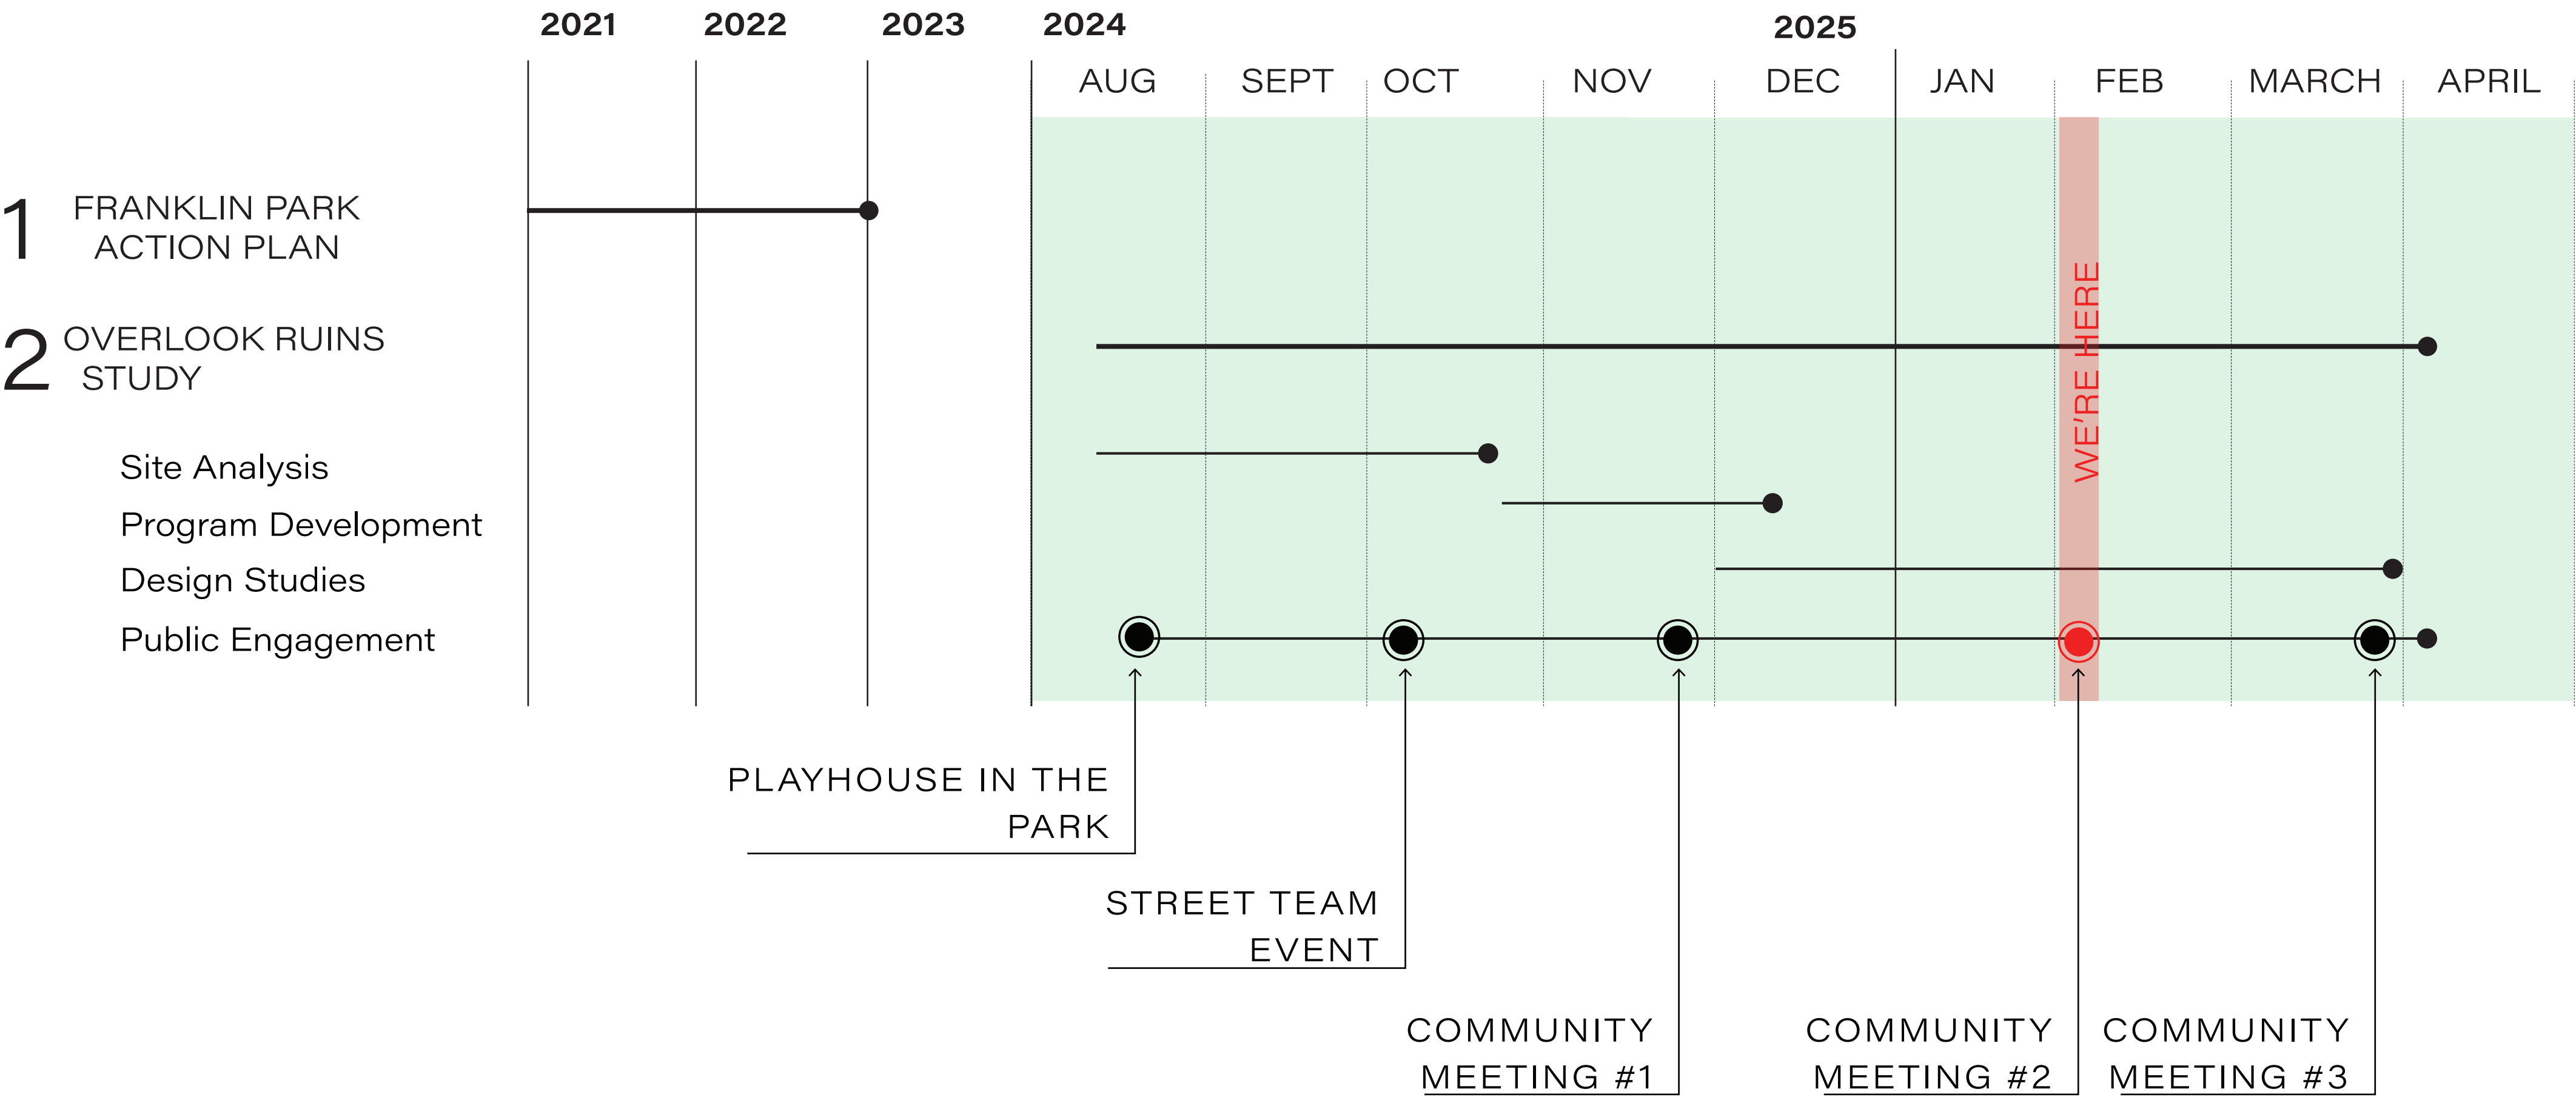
2021 2022 2023 2024 2025

AUG SEPT OCT NOV DEC JAN FEB MARCH APRIL

1 FRANKLIN PARK ACTION PLAN

2 OVERLOOK RUINS STUDY

Site Analysis

Program Development

Design Studies

Public Engagement

WE'RE HERE

PLAYHOUSE IN THE PARK

STREET TEAM EVENT

COMMUNITY MEETING #1

COMMUNITY MEETING #2

COMMUNITY MEETING #3